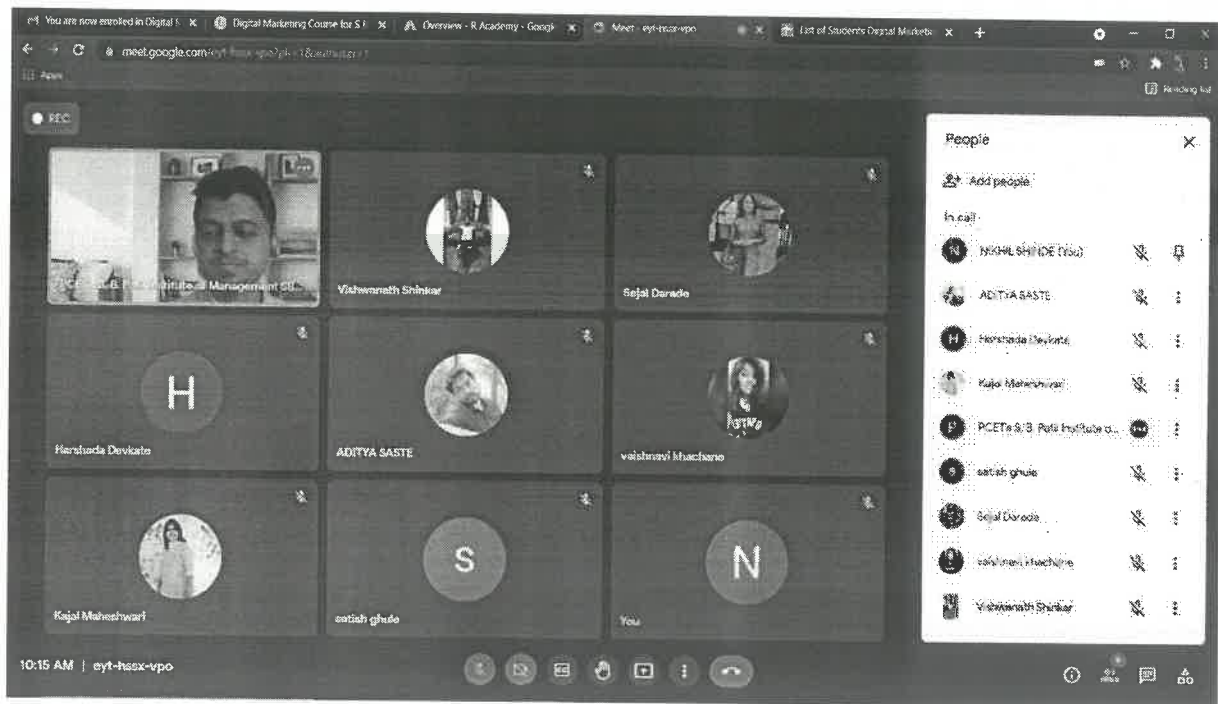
You are now enrolled in Digital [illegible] ×
Digital Marketing Course for S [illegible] ×
Overview - R Academy - Googl ×
Meet - eyt-hssx-vpo
List of Students Digital Marketi ×
+
meet.google.com/eyt-hssx-vpo?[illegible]
Apps
Reading list

REC

PCETs S.B. Patil Institute of Management St...
Vishwanath Shinkar
Sejal Darade
H
Harshada Devkate
ADITYA SASTE
vaishnavi khachane
Kajal Maheshwari
S
satish ghule
N
You

People
Add people
In call
NIKHIL SHINDE (You)
ADITYA SASTE
Harshada Devkate
Kajal Maheshwari
PCETs S.B. Patil Institute o...
satish ghule
Sejal Darade
vaishnavi khachane
Vishwanath Shinkar

10:15 AM | eyt-hssx-vpo